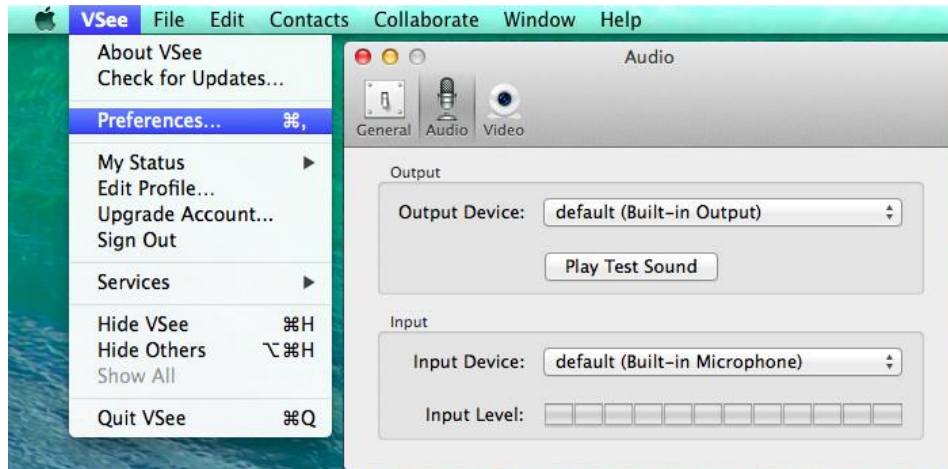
VSee File Edit Contacts Collaborate Window Help

About VSee
Check for Updates...
Preferences... ⌘,
My Status ▶
Edit Profile...
Upgrade Account...
Sign Out
Services ▶
Hide VSee ⌘H
Hide Others ⌥⌘H
Show All
Quit VSee ⌘Q

Audio

General Audio Video

Output

Output Device: default (Built-in Output)

Play Test Sound

Input

Input Device: default (Built-in Microphone)

Input Level: